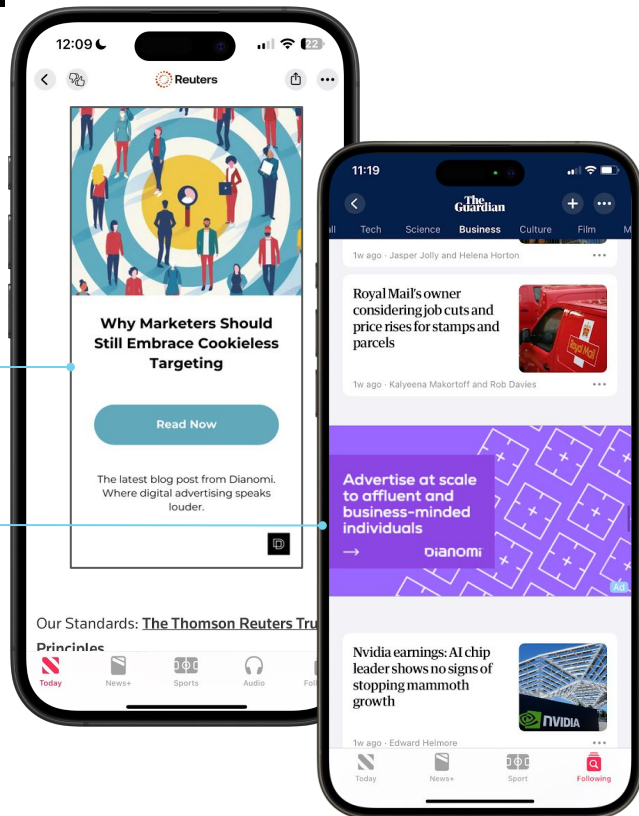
12:09

22

Reuters

Why Marketers Should Still Embrace Cookieless Targeting

Read Now

The latest blog post from Dianomi. Where digital advertising speaks louder.

Our Standards: The Thomson Reuters Tru

Principles

Today News+ Sports Audio Fol

11:19

The Guardian

ll Tech Science Business Culture Film M

1w ago · Jasper Jolly and Helena Horton

Royal Mail's owner considering job cuts and price rises for stamps and parcels

Royal Mail

1w ago · Kalyeena Makortoff and Rob Davies

Advertise at scale to affluent and business-minded individuals

→ dianomi

Ad

Nvidia earnings: AI chip leader shows no signs of stopping mammoth growth

NVIDIA

1w ago · Edward Helmore

Today News+ Sport Following